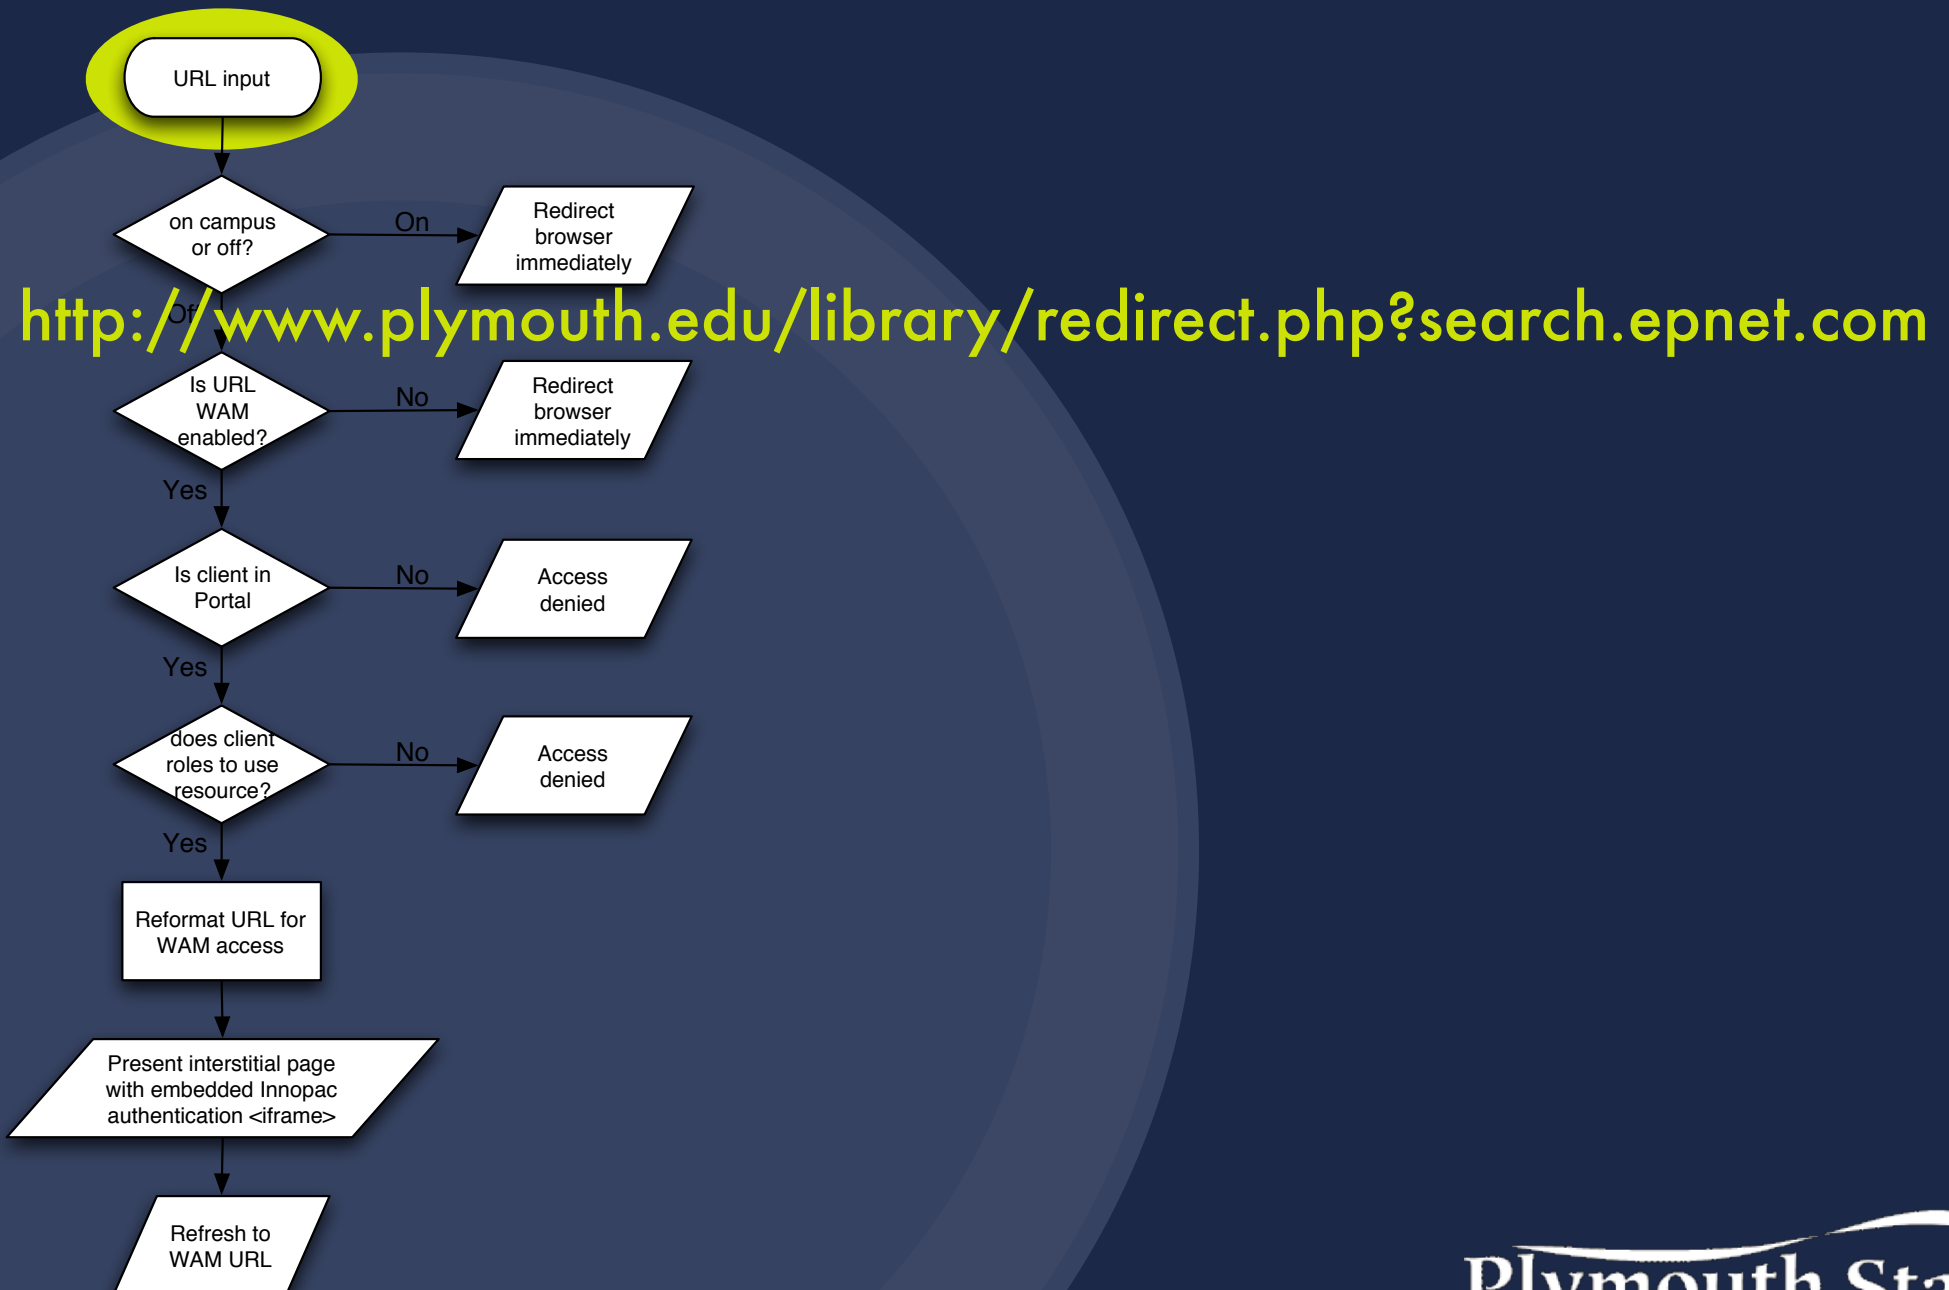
URL input

on campus or off?

On

Redirect browser immediately

http://www.plymouth.edu/library/redirect.php?search.epnet.com

Of

Is URL WAM enabled?

No

Redirect browser immediately

Yes

Is client in Portal

No

Access denied

Yes

does client roles to use resource?

No

Access denied

Yes

Reformat URL for WAM access

Present interstitial page with embedded Innopac authentication <iframe>

Refresh to WAM URL

Plymouth Sta